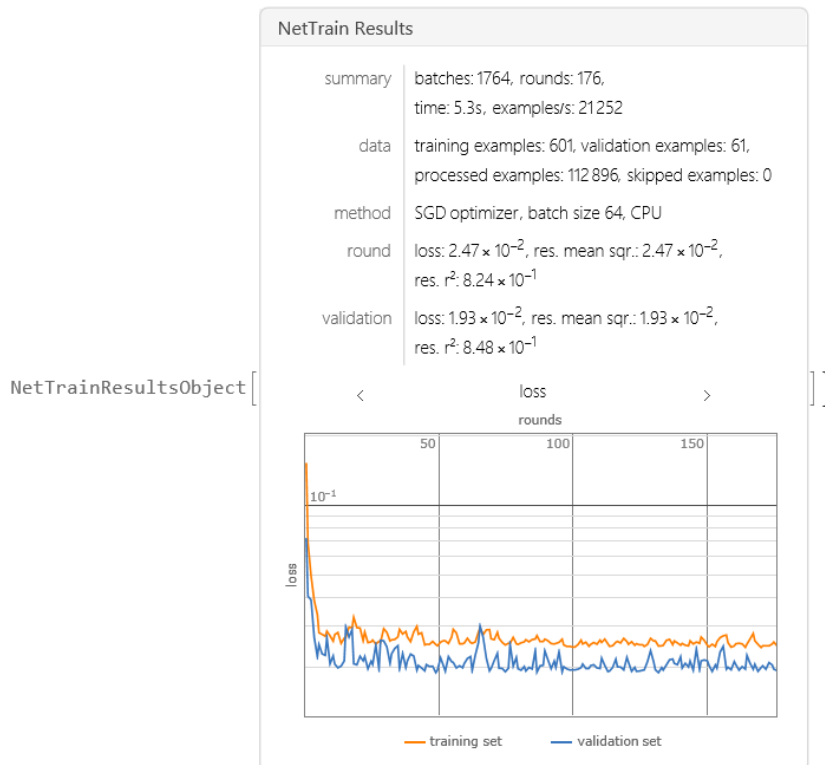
NetTrainResultsObject[

NetTrain Results

| | |
|---|---|
| summary | batches: 1764, rounds: 176, time: 5.3s, examples/s: 21252 |
| data | training examples: 601, validation examples: 61, processed examples: 112896, skipped examples: 0 |
| method | SGD optimizer, batch size 64, CPU |
| round | loss: $2.47 \times 10^{-2}$, res. mean sqr.: $2.47 \times 10^{-2}$, res. $r^2$: $8.24 \times 10^{-1}$ |
| validation | loss: $1.93 \times 10^{-2}$, res. mean sqr.: $1.93 \times 10^{-2}$, res. $r^2$: $8.48 \times 10^{-1}$ |

‹ loss ›

rounds

50 100 150

$10^{-1}$

loss

training set validation set

]